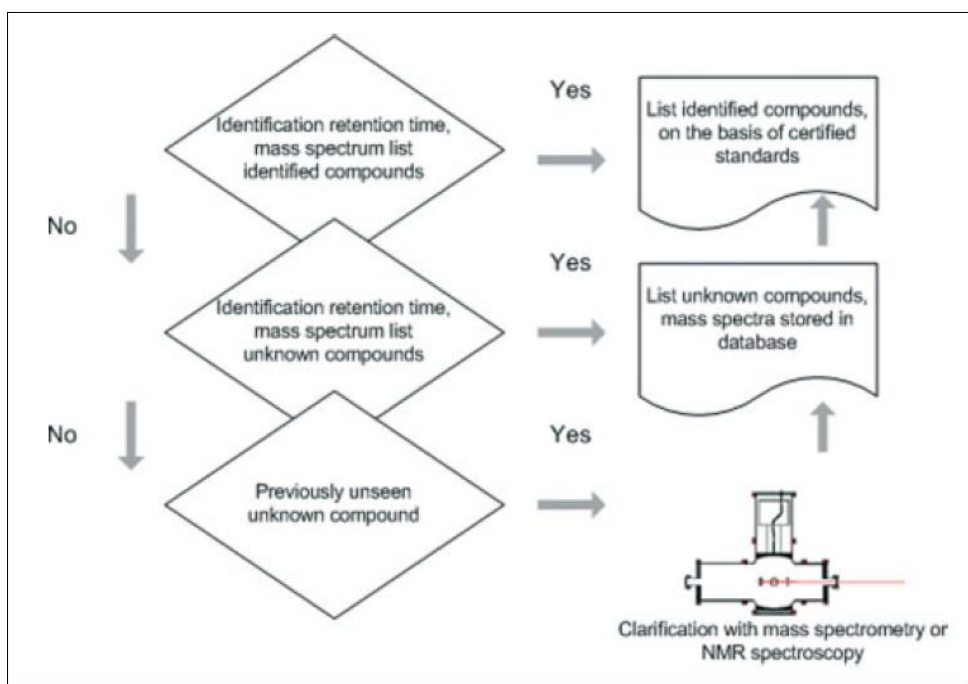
Identification retention time, mass spectrum list identified compounds

Yes

List identified compounds, on the basis of certified standards

No

Identification retention time, mass spectrum list unknown compounds

Yes

List unknown compounds, mass spectra stored in database

No

Previously unseen unknown compound

Yes

Clarification with mass spectrometry or NMR spectroscopy